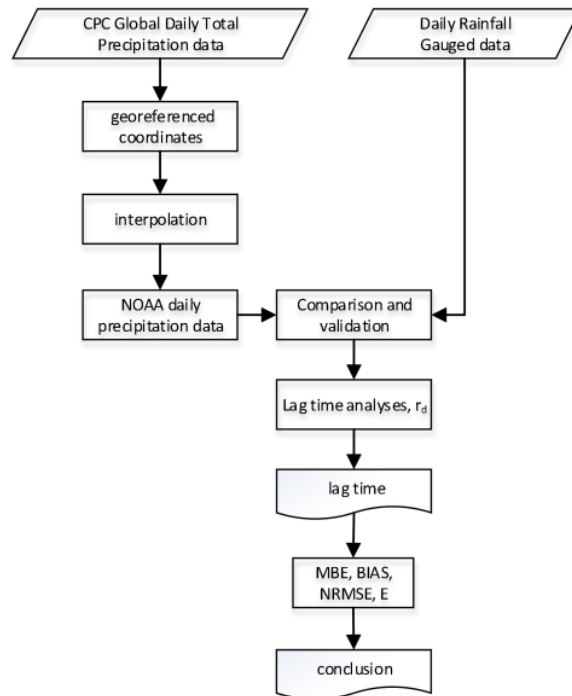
CPC Global Daily Total Precipitation data

Daily Rainfall Gauged data

georeferenced coordinates

interpolation

NOAA daily precipitation data

Comparison and validation

Lag time analyses, $r_d$

lag time

MBE, BIAS, NRMSE, E

conclusion